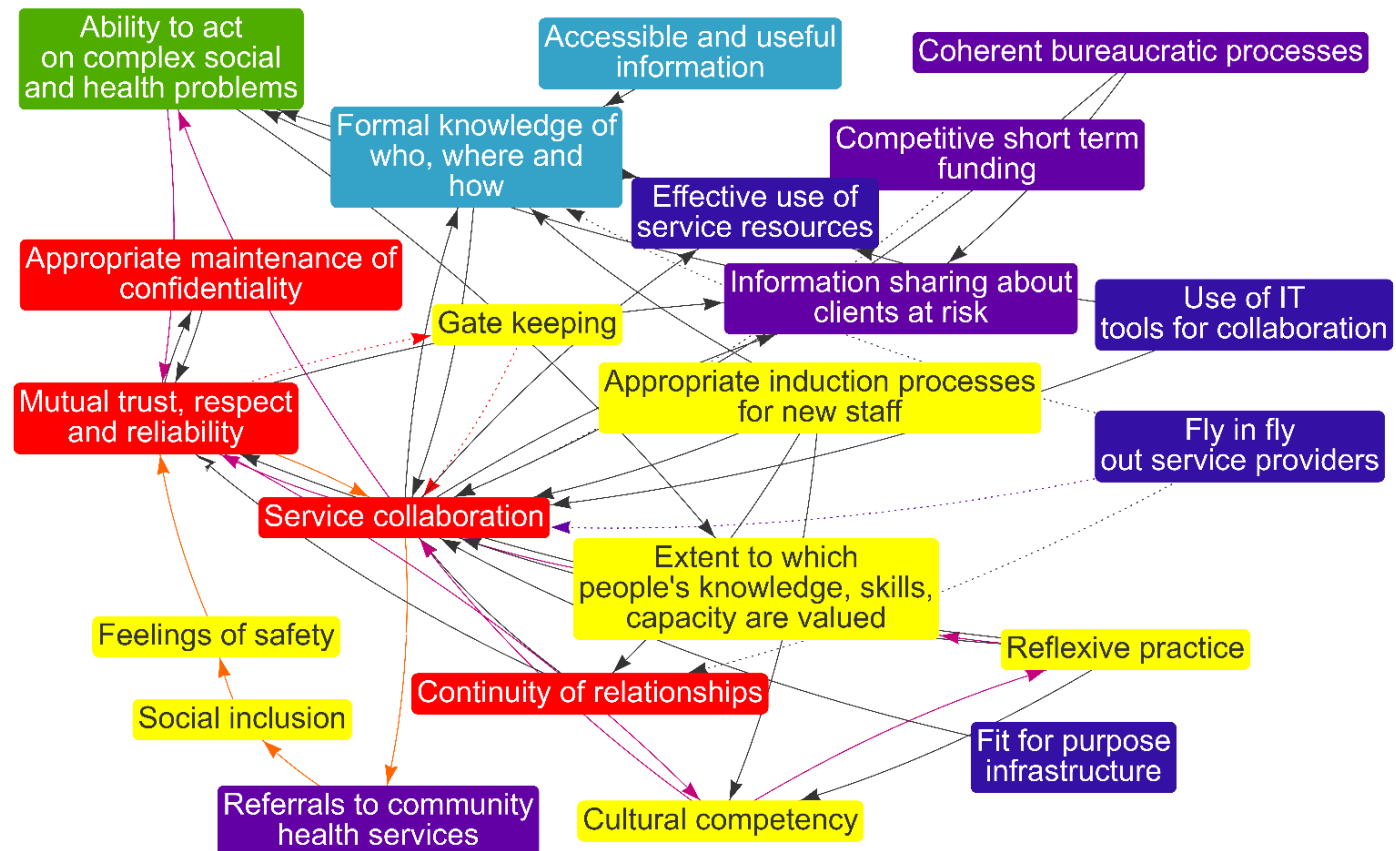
Ability to act on complex social and health problems

Accessible and useful information

Coherent bureaucratic processes

Formal knowledge of who, where and how

Competitive short term funding

Effective use of service resources

Appropriate maintenance of confidentiality

Information sharing about clients at risk

Use of IT tools for collaboration

Gate keeping

Appropriate induction processes for new staff

Mutual trust, respect and reliability

Fly in fly out service providers

Service collaboration

Extent to which people's knowledge, skills, capacity are valued

Feelings of safety

Reflexive practice

Continuity of relationships

Social inclusion

Fit for purpose infrastructure

Referrals to community health services

Cultural competency